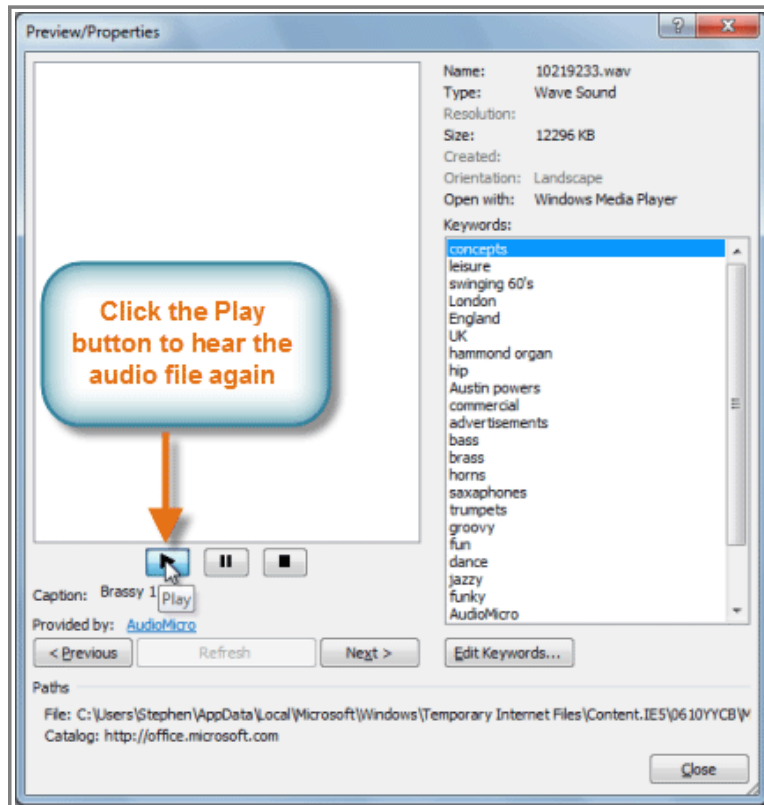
Preview/Properties

?

Click the Play button to hear the audio file again

Play

Caption: Brassy 1

Provided by: AudioMicro

< Previous

Refresh

Next >

Name: 10219233.wav
Type: Wave Sound
Resolution:
Size: 12296 KB
Created:
Orientation: Landscape
Open with: Windows Media Player

Keywords:
concepts
leisure
swinging 60's
London
England
UK
hammond organ
hip
Austin powers
commercial
advertisements
bass
brass
horns
saxaphones
trumpets
groovy
fun
dance
jazzy
funky
AudioMicro

Edit Keywords...

Paths

File: C:\Users\Stephen\AppData\Local\Microsoft\Windows\Temporary Internet Files\Content.IE5\0610YYCB\
Catalog: http://office.microsoft.com

Close